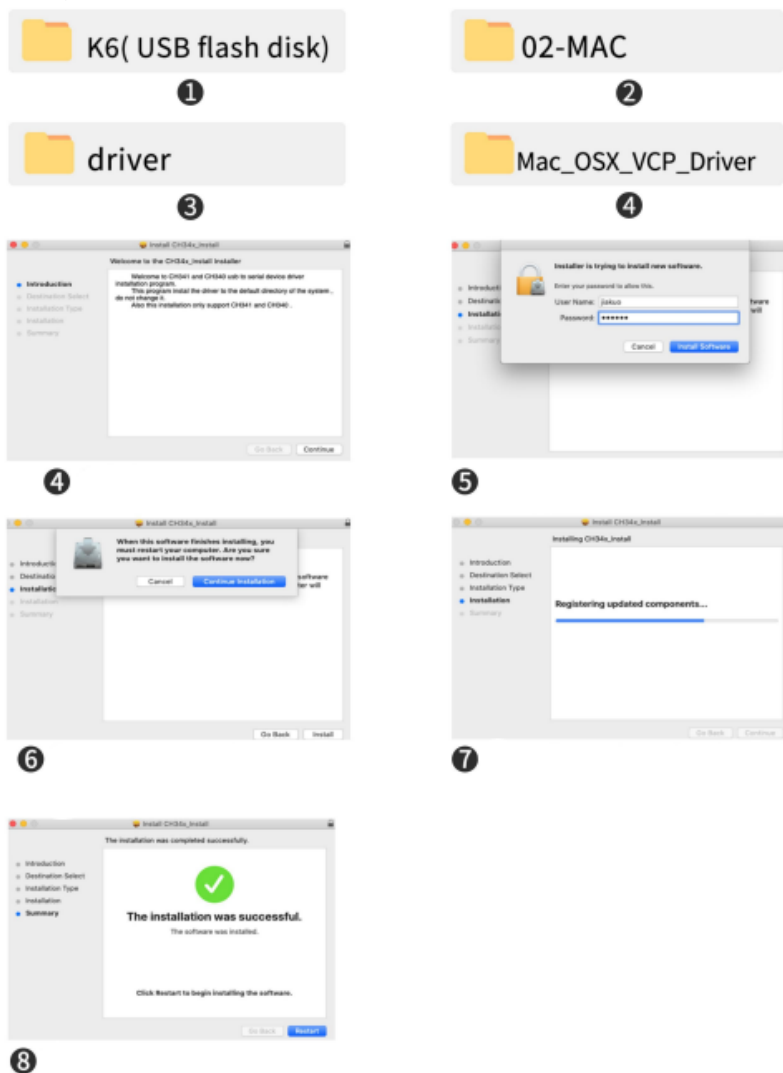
K6( USB flash disk)

❶

02-MAC

❷

driver

❸

Mac_OSX_VCP_Driver

❹

Install CH34x_Install

Welcome to the CH34x_Install Installer

Introduction
Destination Select
Installation Type
Installation
Summary

Welcome to CH341 and CH340 usb to serial device driver installation program.
This program install the driver to the default directory of the system , do not change it.
Also this installation only support CH341 and CH340 .

Go Back
Continue

❹

Installer is trying to install new software.

Enter your password to allow this.

User Name: jiakuo
Password: •••••••

Cancel
Install Software

Introduct
Destinati
Installati
Installatio
Summary

❺

Install CH34x_Install

When this software finishes installing, you must restart your computer. Are you sure you want to install the software now?

Cancel
Continue Installation

Introducti
Destinatio
Installatio
Installation
Summary

Go Back
Install

❻

Install CH34x_Install

Installing CH34x_Install

Introduction
Destination Select
Installation Type
Installation
Summary

Registering updated components...

Go Back
Continue

❼

Install CH34x_Install

The installation was completed successfully.

Introduction
Destination Select
Installation Type
Installation
Summary

The installation was successful.

The software was installed.

Click Restart to begin installing the software.

Go Back
Restart

❽